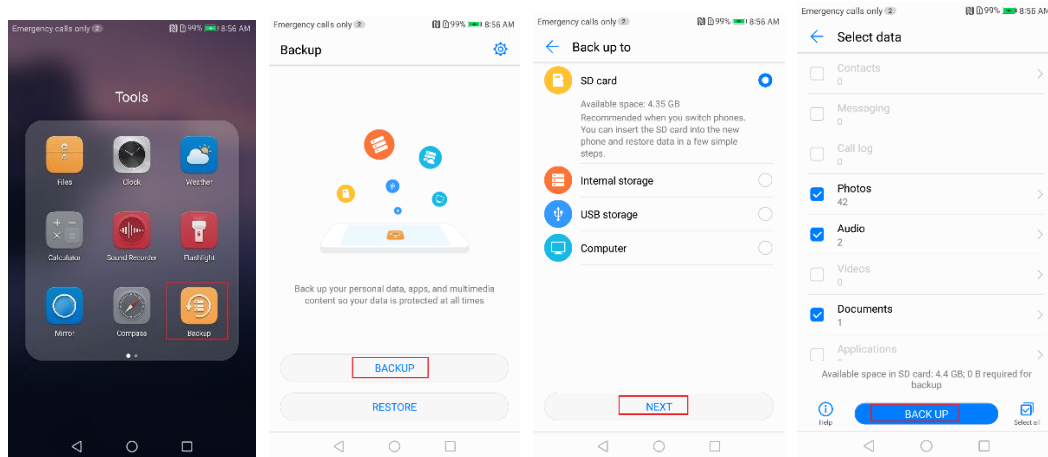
Emergency calls only 99% 8:56 AM

Tools

Files
Clock
Weather
Calculator
Sound Recorder
Flashlight
Mirror
Compass
Backup

Emergency calls only 99% 8:56 AM

Backup

Back up your personal data, apps, and multimedia content so your data is protected at all times

BACKUP

RESTORE

Emergency calls only 99% 8:56 AM

Back up to

SD card

Available space: 4.35 GB

Recommended when you switch phones. You can insert the SD card into the new phone and restore data in a few simple steps.

Internal storage

USB storage

Computer

NEXT

Emergency calls only 99% 8:55 AM

Select data

Contacts
0

Messaging
0

Call log
0

Photos
42

Audio
2

Videos
0

Documents
1

Applications

Available space in SD card: 4.4 GB; 0 B required for backup

Help

BACK UP

Select all